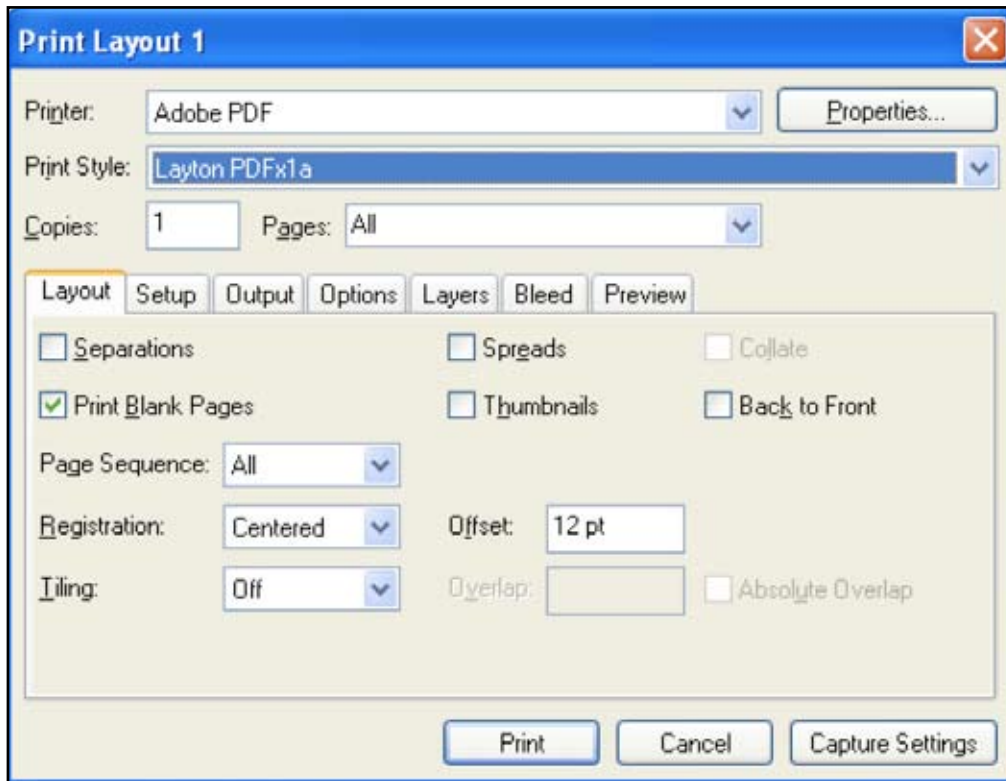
Print Layout 1

Printer: Adobe PDF

Properties...

Print Style: Layton PDFx1a

Copies: 1

Pages: All

Layout | Setup | Output | Options | Layers | Bleed | Preview

Separations

Spreads

Collate

Print Blank Pages

Thumbnails

Back to Front

Page Sequence: All

Registration: Centered

Offset: 12 pt

Tiling: Off

Overlap:

Absolute Overlap

Print

Cancel

Capture Settings